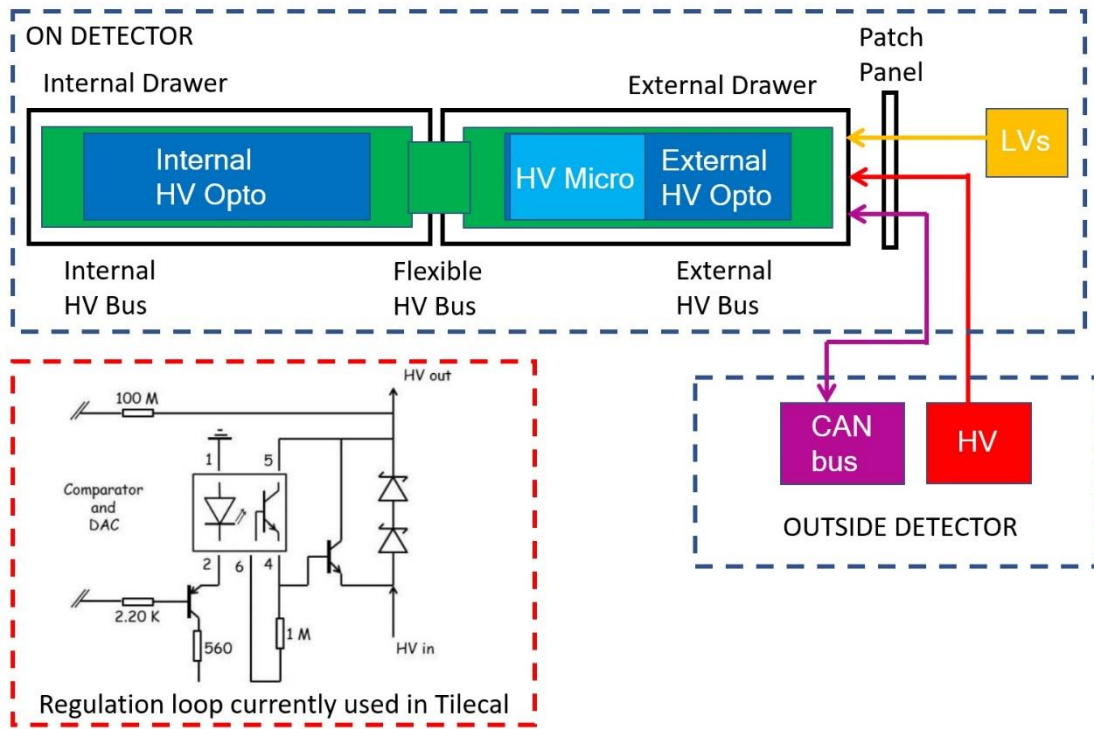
ON DETECTOR

Patch Panel

Internal Drawer

External Drawer

Internal HV Opto

HV Micro

External HV Opto

LVs

Internal HV Bus

Flexible HV Bus

External HV Bus

100 M

HV out

1

5

Comparator and DAC

2

6

4

2.20 K

560

1 M

HV in

Regulation loop currently used in Tilecal

CAN bus

HV

OUTSIDE DETECTOR